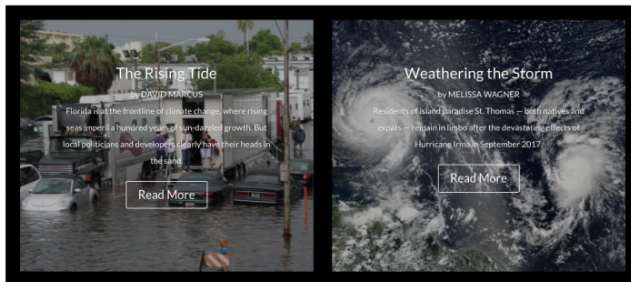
The Rising Tide

by DAVID MARCUS

Florida is at the frontline of climate change, where rising seas imperil a hundred years of sun-dazzled growth. But local politicians and developers clearly have their heads in the sand.

Read More

Weathering the Storm

by MELISSA WAGNER

Residents of island paradise St. Thomas — both natives and expats — remain in limbo after the devastating effects of Hurricane Irma in September 2017.

Read More